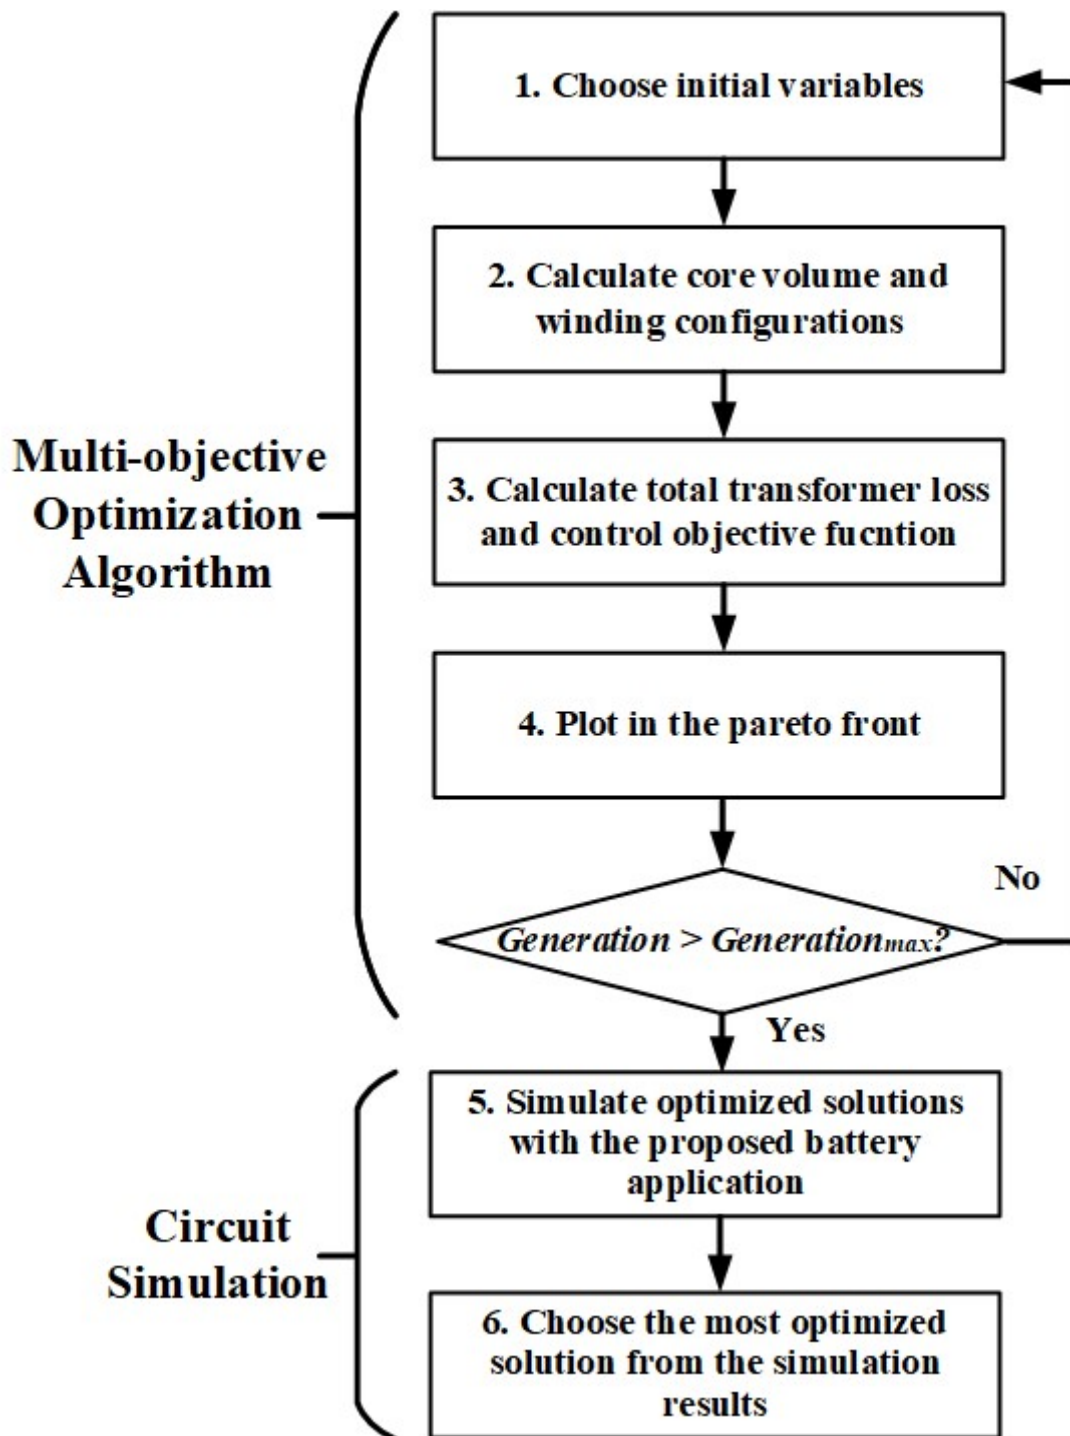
Multi-objective Optimization Algorithm

1. Choose initial variables

2. Calculate core volume and winding configurations

3. Calculate total transformer loss and control objective fucntion

4. Plot in the pareto front

No

$Generation > Generation_{max}?$

Yes

Circuit Simulation

5. Simulate optimized solutions with the proposed battery application

6. Choose the most optimized solution from the simulation results